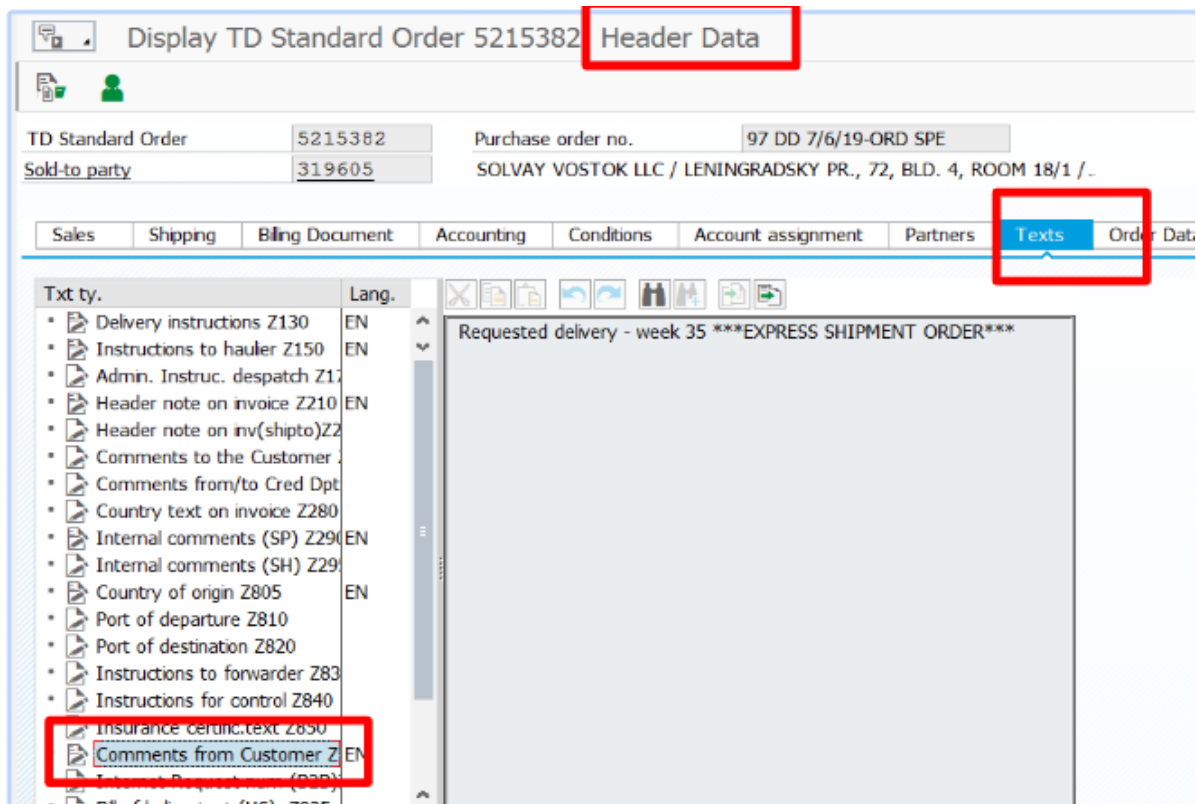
Display TD Standard Order 5215382: Header Data

TD Standard Order 5215382 Purchase order no. 97 DD 7/6/19-ORD SPE
Sold-to party 319605 SOLVAY VOSTOK LLC / LENINGRADSKY PR., 72, BLD. 4, ROOM 18/1 /..

Sales | Shipping | Billing Document | Accounting | Conditions | Account assignment | Partners | Texts | Order Data

| Txt ty. | Lang. |
|---|---|
| Delivery instructions Z130 | EN |
| Instructions to hauler Z150 | EN |
| Admin. Instruc. despatch Z1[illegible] | |
| Header note on invoice Z210 | EN |
| Header note on inv(shipto)Z2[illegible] | |
| Comments to the Customer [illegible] | |
| Comments from/to Cred Dpt | |
| Country text on invoice Z280 | |
| Internal comments (SP) Z29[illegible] | EN |
| Internal comments (SH) Z29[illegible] | |
| Country of origin Z805 | EN |
| Port of departure Z810 | |
| Port of destination Z820 | |
| Instructions to forwarder Z83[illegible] | |
| Instructions for control Z840 | |
| Insurance certific.text Z850 | |
| Comments from Customer Z | EN |
| Internet Request num (B2B) | |
| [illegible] | |

Requested delivery - week 35 ***EXPRESS SHIPMENT ORDER***